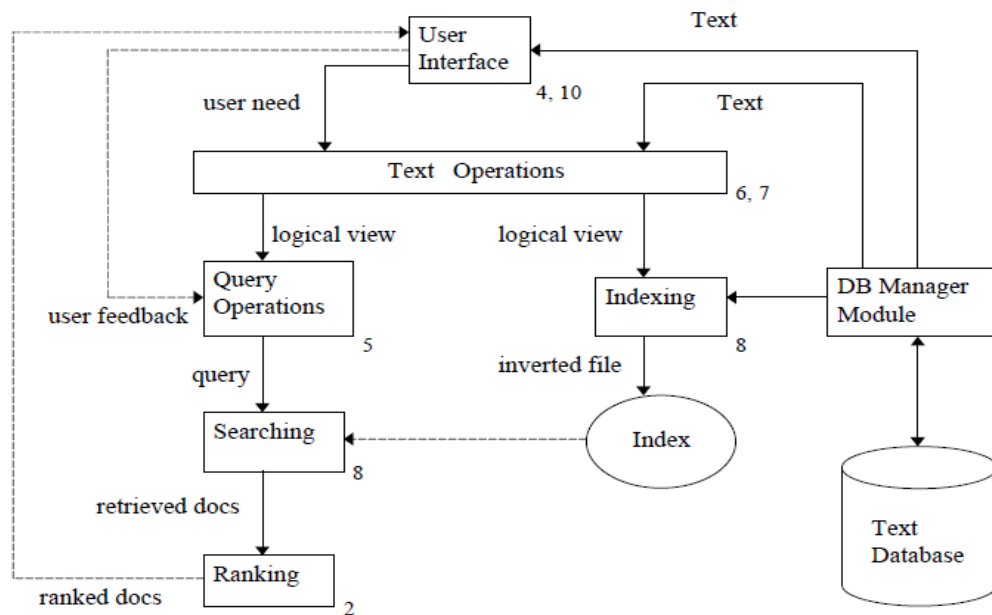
User Interface

Text

4, 10

user need

Text

Text Operations

6, 7

logical view

logical view

Query Operations

Indexing

DB Manager Module

user feedback

5

8

query

inverted file

Searching

Index

8

retrieved docs

Text Database

Ranking

ranked docs

2